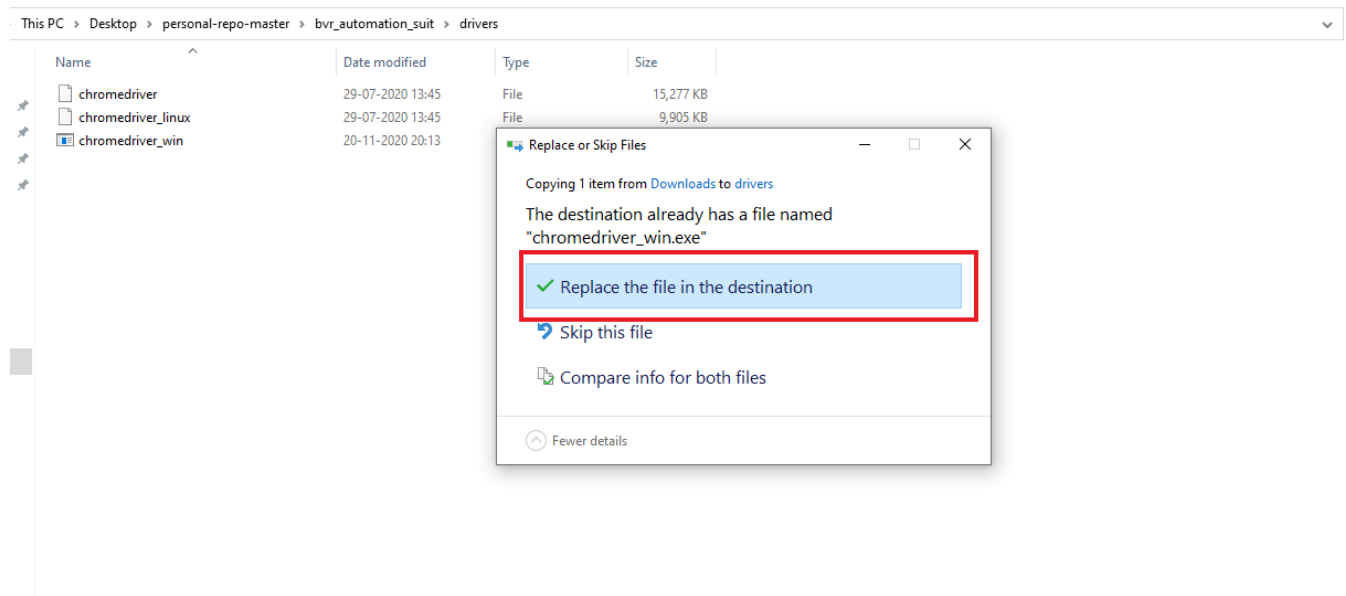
This PC > Desktop > personal-repo-master > bvr_automation_suit > drivers

| Name | Date modified | Type | Size |
|---|---|---|---|
| chromedriver | 29-07-2020 13:45 | File | 15,277 KB |
| chromedriver_linux | 29-07-2020 13:45 | File | 9,905 KB |
| chromedriver_win | 20-11-2020 20:13 | | |

Replace or Skip Files

Copying 1 item from Downloads to drivers

The destination already has a file named "chromedriver_win.exe"

✓ Replace the file in the destination

Skip this file

Compare info for both files

Fewer details